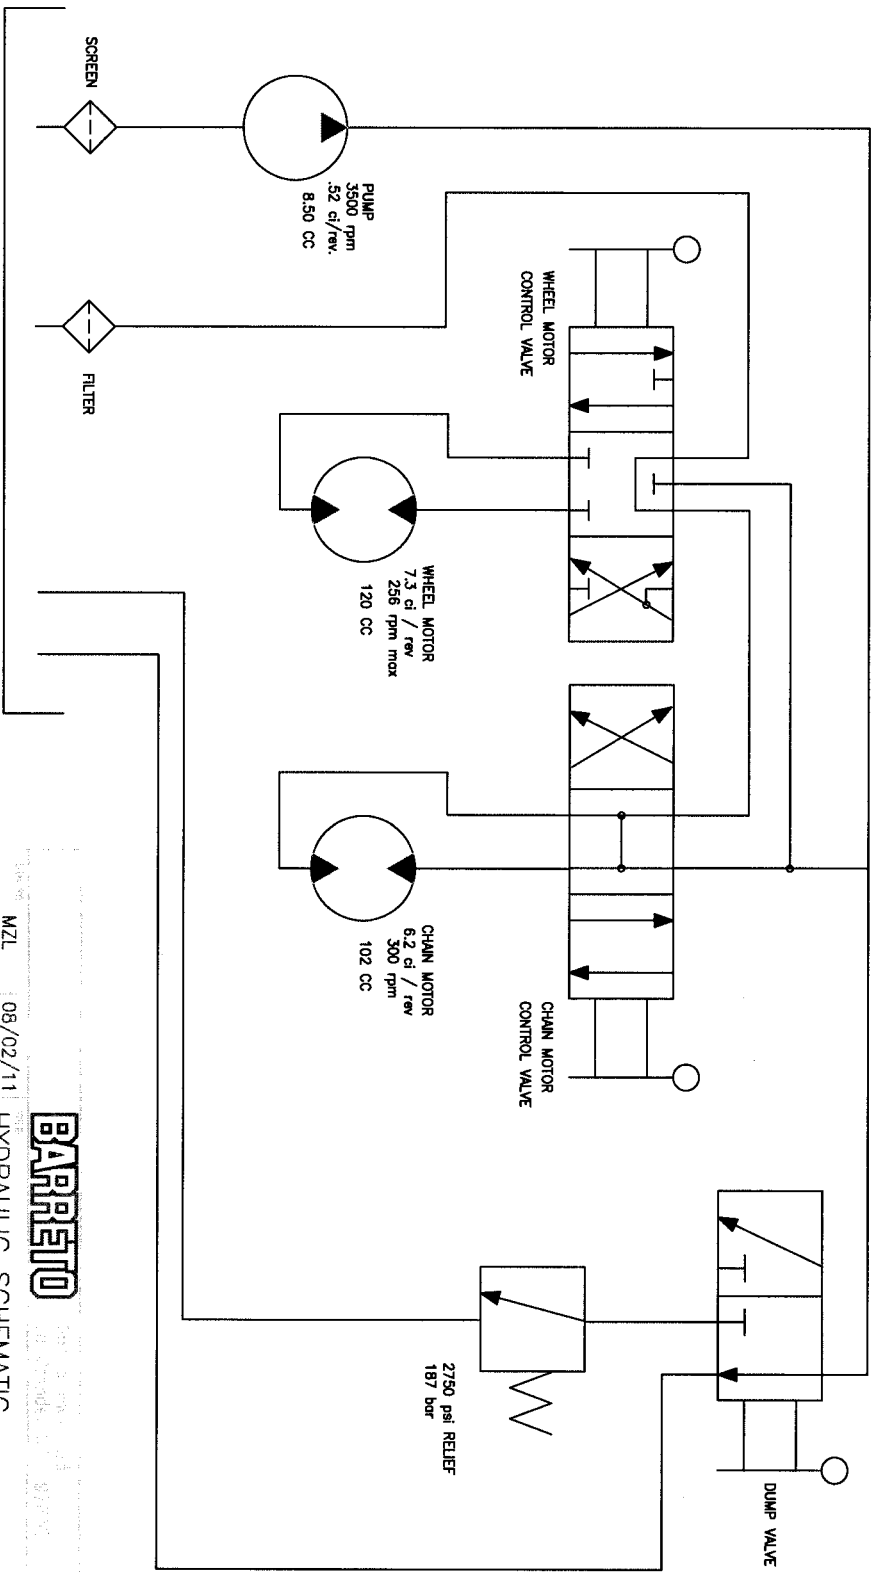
SCREEN

PUMP
3500 rpm
.52 ci/rev.
8.50 CC

FILTER

WHEEL MOTOR
CONTROL VALVE

WHEEL MOTOR
7.3 ci / rev
256 rpm max
120 CC

CHAIN MOTOR
6.2 ci / rev
300 rpm
102 CC

CHAIN MOTOR
CONTROL VALVE

2750 psi RELIEF
187 bar

DUMP VALVE

BARRETO

MZL 08/02/11 HYDRAULIC SCHEMATIC